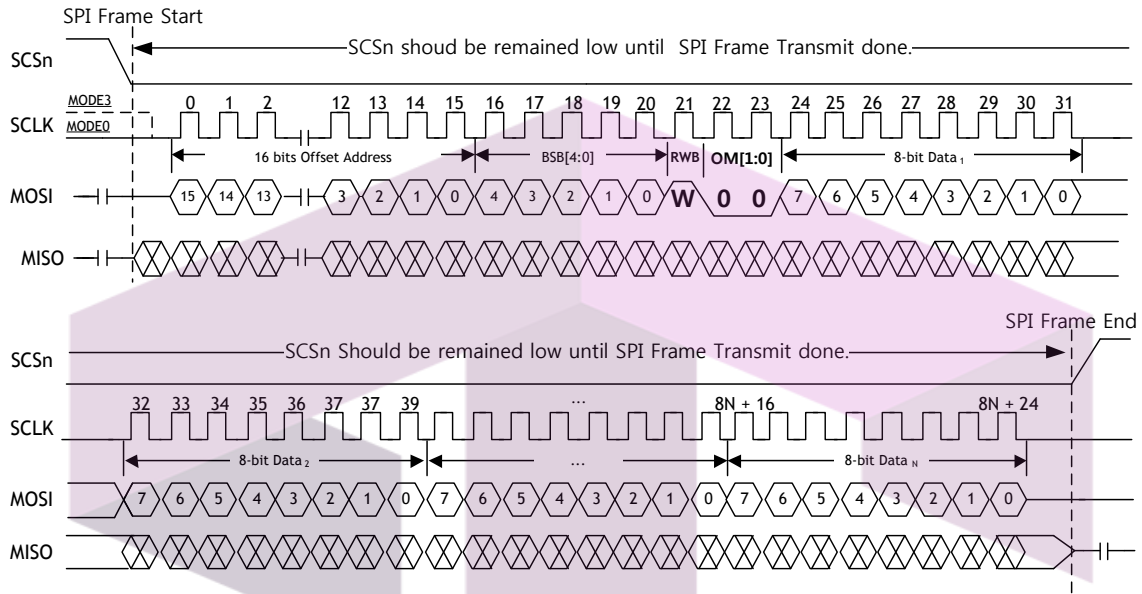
SPI Frame Start

SCSn

SCSn shoud be remained low until SPI Frame Transmit done.

MODE3

SCLK

MODE0

0 1 2 12 13 14 15 16 17 18 19 20 21 22 23 24 25 26 27 28 29 30 31

16 bits Offset Address

BSB[4:0]

RWB

OM[1:0]

8-bit Data $_1$

MOSI

15 14 13 3 2 1 0 4 3 2 1 0 W 0 0 7 6 5 4 3 2 1 0

MISO

SPI Frame End

SCSn

SCSn Should be remained low until SPI Frame Transmit done.

SCLK

32 33 34 35 36 37 37 39 ... 8N + 16 8N + 24

8-bit Data $_2$

...

8-bit Data $_N$

MOSI

7 6 5 4 3 2 1 0 7 6 5 4 3 2 1 0 7 6 5 4 3 2 1 0

MISO